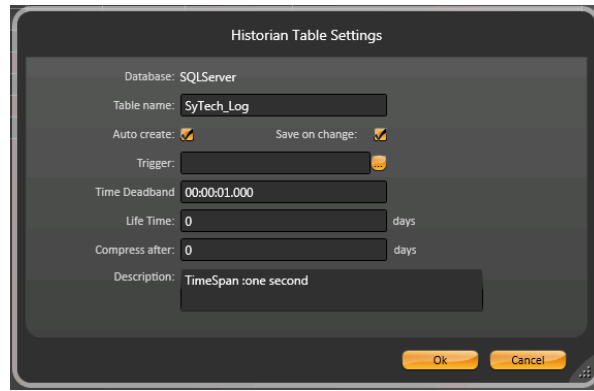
Historian Table Settings

Database: SQLServer

Table name: SyTech_Log

Auto create:

Save on change:

Trigger:

...

Time Deadband 00:00:01.000

Life Time: 0 days

Compress after: 0 days

Description: TimeSpan :one second

Ok

Cancel